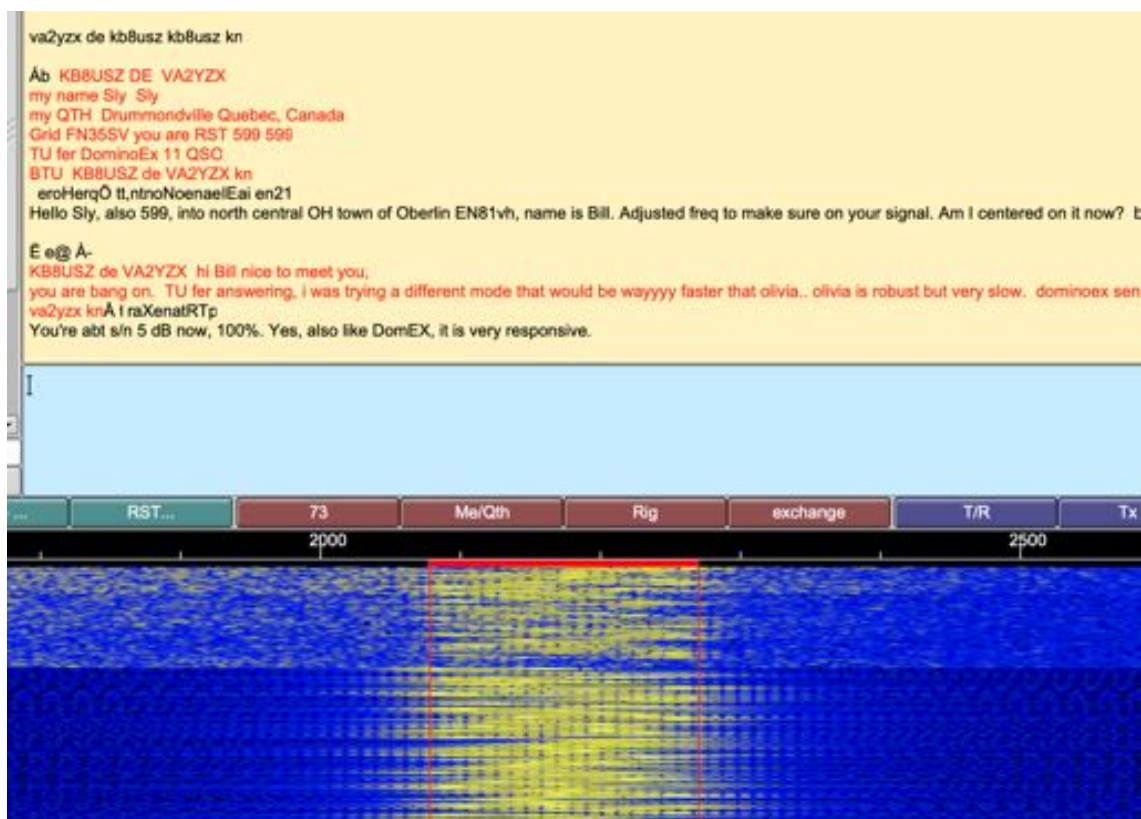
va2yzx de kb8usz kb8usz kn

Åb KB8USZ DE VA2YZX
my name Sly Sly
my QTH Drummondville Quebec, Canada
Grid FN35SV you are RST 599 599
TU fer DominoEx 11 QSO
BTU KB8USZ de VA2YZX kn
eroHerqÕ tt,ntnoNoenaelEai en21
Hello Sly, also 599, into north central OH town of Oberlin EN81vh, name is Bill. Adjusted freq to make sure on your signal. Am I centered on it now? b

Ê e@ Å-
KB8USZ de VA2YZX hi Bill nice to meet you,
you are bang on. TU fer answering, i was trying a different mode that would be wayyyy faster that olivia.. olivia is robust but very slow. dominoex sen
va2yzx knÅ I raXenatRTp
You're abt s/n 5 dB now, 100%. Yes, also like DomEX, it is very responsive.

... | RST... | 73 | Me/Qth | Rig | exchange | T/R | Tx

2000 2500